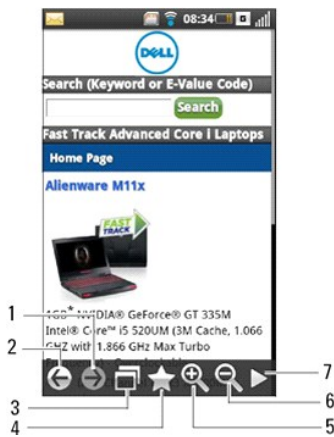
08:34

DELL

Search (Keyword or E-Value Code)

Search

Fast Track Advanced Core i Laptops

Home Page

Alienware M11x

FAST TRACK

1GB* NVIDIA® GeForce® GT 335M

Intel® Core™ i5 520UM (3M Cache, 1.066 GHz with 1.866 GHz Max Turbo

1
2
3
4
5
6
7